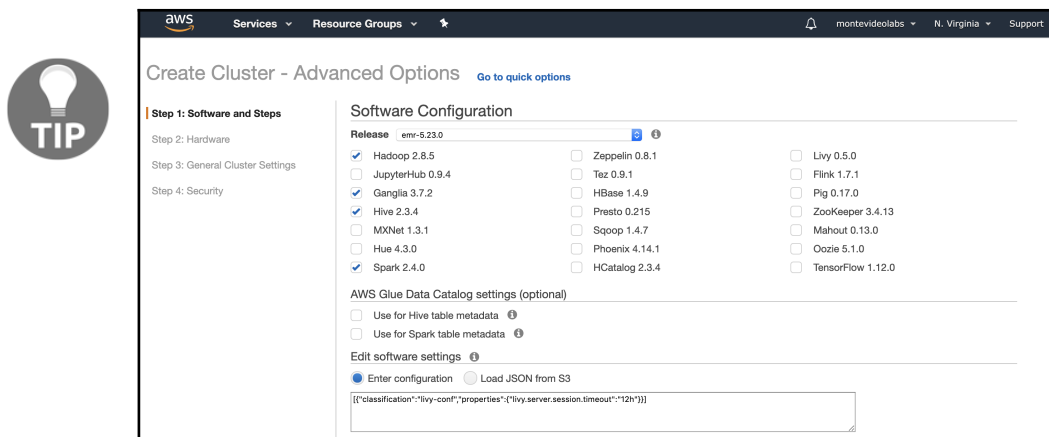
TIP

aws Services Resource Groups

montevideolabs N. Virginia Support

Create Cluster - Advanced Options Go to quick options

Step 1: Software and Steps
Step 2: Hardware
Step 3: General Cluster Settings
Step 4: Security

Software Configuration

Release emr-5.23.0

Hadoop 2.8.5
JupyterHub 0.9.4
Ganglia 3.7.2
Hive 2.3.4
MXNet 1.3.1
Hue 4.3.0
Spark 2.4.0

Zeppelin 0.8.1
Tez 0.9.1
HBase 1.4.9
Presto 0.215
Sqoop 1.4.7
Phoenix 4.14.1
HCatalog 2.3.4

Livy 0.5.0
Flink 1.7.1
Pig 0.17.0
ZooKeeper 3.4.13
Mahout 0.13.0
Oozie 5.1.0
TensorFlow 1.12.0

AWS Glue Data Catalog settings (optional)

Use for Hive table metadata
Use for Spark table metadata

Edit software settings

Enter configuration Load JSON from S3

[{"classification":"livy-conf","properties":{"livy.server.session.timeout":"12h"}}]